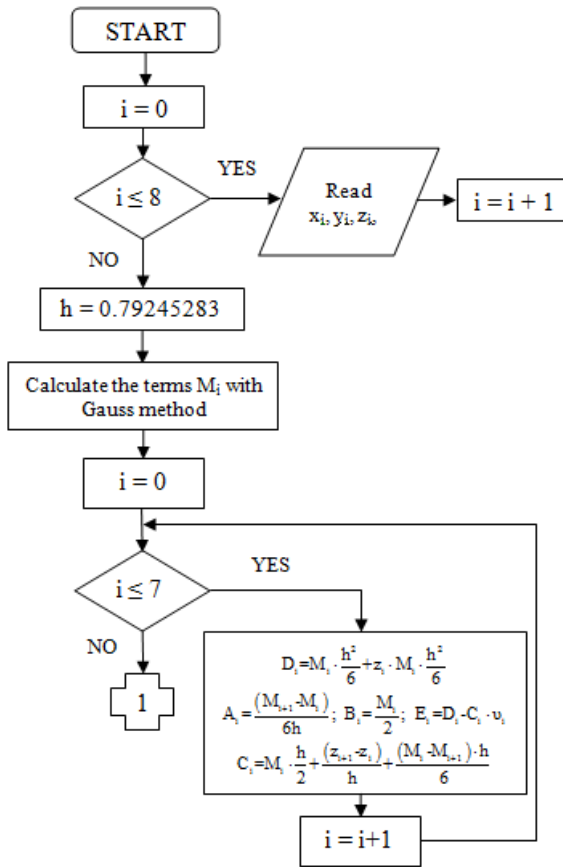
START

i = 0

$i \leq 8$

YES

Read $x_i, y_i, z_i,$

i = i + 1

NO

h = 0.79245283

Calculate the terms $M_i$ with Gauss method

i = 0

$i \leq 7$

YES

NO

1

$D_i = M_i \cdot \frac{h^2}{6} + z_i \cdot M_i \cdot \frac{h^2}{6}$

$A_i = \frac{(M_{i+1} - M_i)}{6h}$; $B_i = \frac{M_i}{2}$; $E_i = D_i - C_i \cdot \upsilon_i$

$C_i = M_i \cdot \frac{h}{2} + \frac{(z_{i+1} - z_i)}{h} + \frac{(M_i - M_{i+1}) \cdot h}{6}$

i = i+1